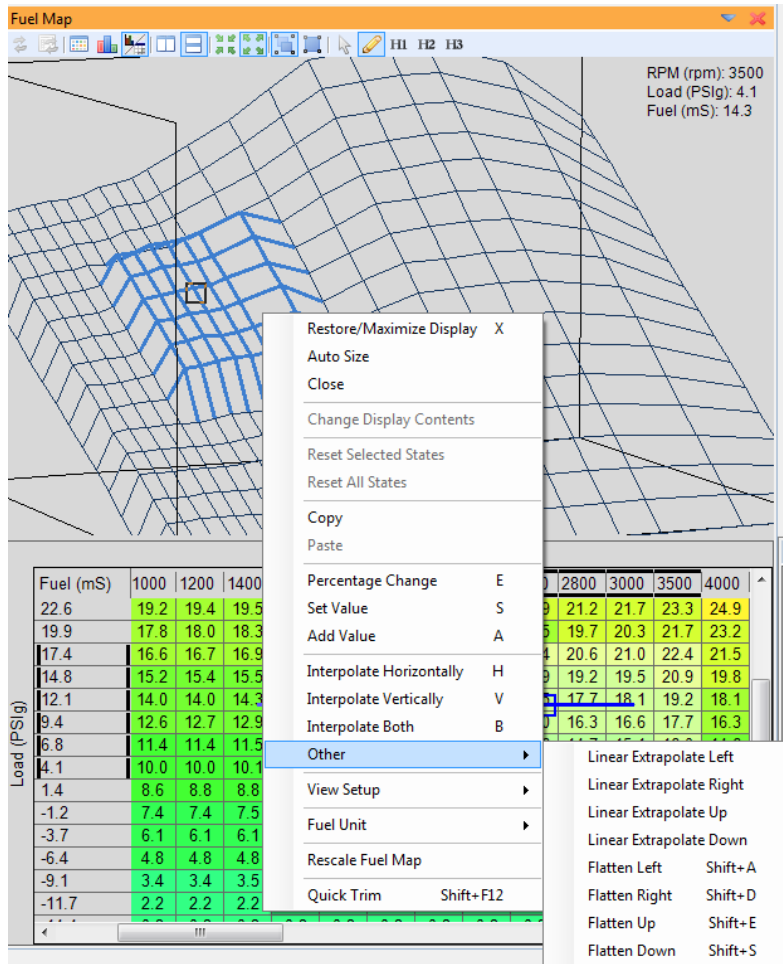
Fuel Map

H1 H2 H3

RPM (rpm): 3500
Load (PSIg): 4.1
Fuel (mS): 14.3

Restore/Maximize Display X
Auto Size
Close
Change Display Contents
Reset Selected States
Reset All States
Copy
Paste
Percentage Change E
Set Value S
Add Value A
Interpolate Horizontally H
Interpolate Vertically V
Interpolate Both B
Other
View Setup
Fuel Unit
Rescale Fuel Map
Quick Trim Shift+F12

Linear Extrapolate Left
Linear Extrapolate Right
Linear Extrapolate Up
Linear Extrapolate Down
Flatten Left Shift+A
Flatten Right Shift+D
Flatten Up Shift+E
Flatten Down Shift+S

Load (PSIg)

| Fuel (mS) | 1000 | 1200 | 1400 | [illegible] | 2800 | 3000 | 3500 | 4000 |
|---|---|---|---|---|---|---|---|---|
| 22.6 | 19.2 | 19.4 | 19.5 | 9 | 21.2 | 21.7 | 23.3 | 24.9 |
| 19.9 | 17.8 | 18.0 | 18.3 | 5 | 19.7 | 20.3 | 21.7 | 23.2 |
| 17.4 | 16.6 | 16.7 | 16.9 | 4 | 20.6 | 21.0 | 22.4 | 21.5 |
| 14.8 | 15.2 | 15.4 | 15.5 | 9 | 19.2 | 19.5 | 20.9 | 19.8 |
| 12.1 | 14.0 | 14.0 | 14.3 | | 17.7 | 18.1 | 19.2 | 18.1 |
| 9.4 | 12.6 | 12.7 | 12.9 | 0 | 16.3 | 16.6 | 17.7 | 16.3 |
| 6.8 | 11.4 | 11.4 | 11.5 | | | | | |
| 4.1 | 10.0 | 10.0 | 10.1 | | | | | |
| 1.4 | 8.6 | 8.8 | 8.8 | | | | | |
| -1.2 | 7.4 | 7.4 | 7.5 | | | | | |
| -3.7 | 6.1 | 6.1 | 6.1 | | | | | |
| -6.4 | 4.8 | 4.8 | 4.8 | | | | | |
| -9.1 | 3.4 | 3.4 | 3.5 | | | | | |
| -11.7 | 2.2 | 2.2 | 2.2 | | | | | |